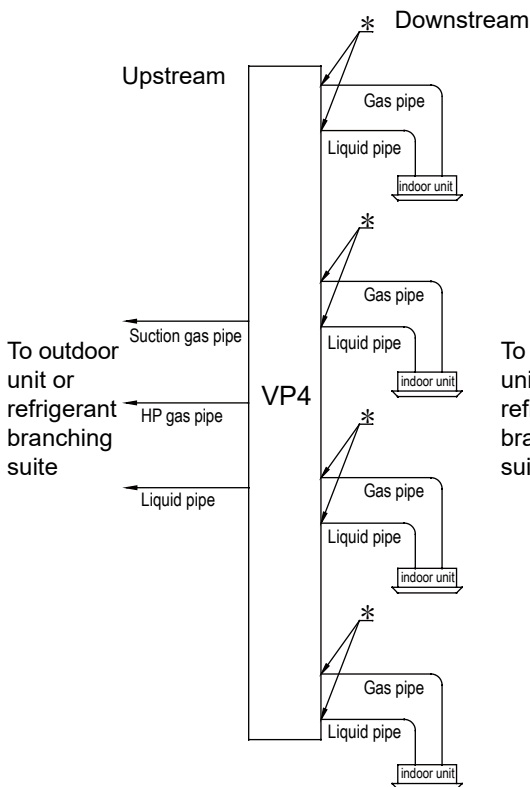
Upstream

$*$ Downstream

Gas pipe

Liquid pipe

indoor unit

$*$

Gas pipe

Liquid pipe

indoor unit

To outdoor unit or refrigerant branching suite

Suction gas pipe

HP gas pipe

Liquid pipe

VP4

To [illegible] uni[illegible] ref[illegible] bra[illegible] sui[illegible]

$*$

Gas pipe

Liquid pipe

indoor unit

$*$

Gas pipe

Liquid pipe

indoor unit